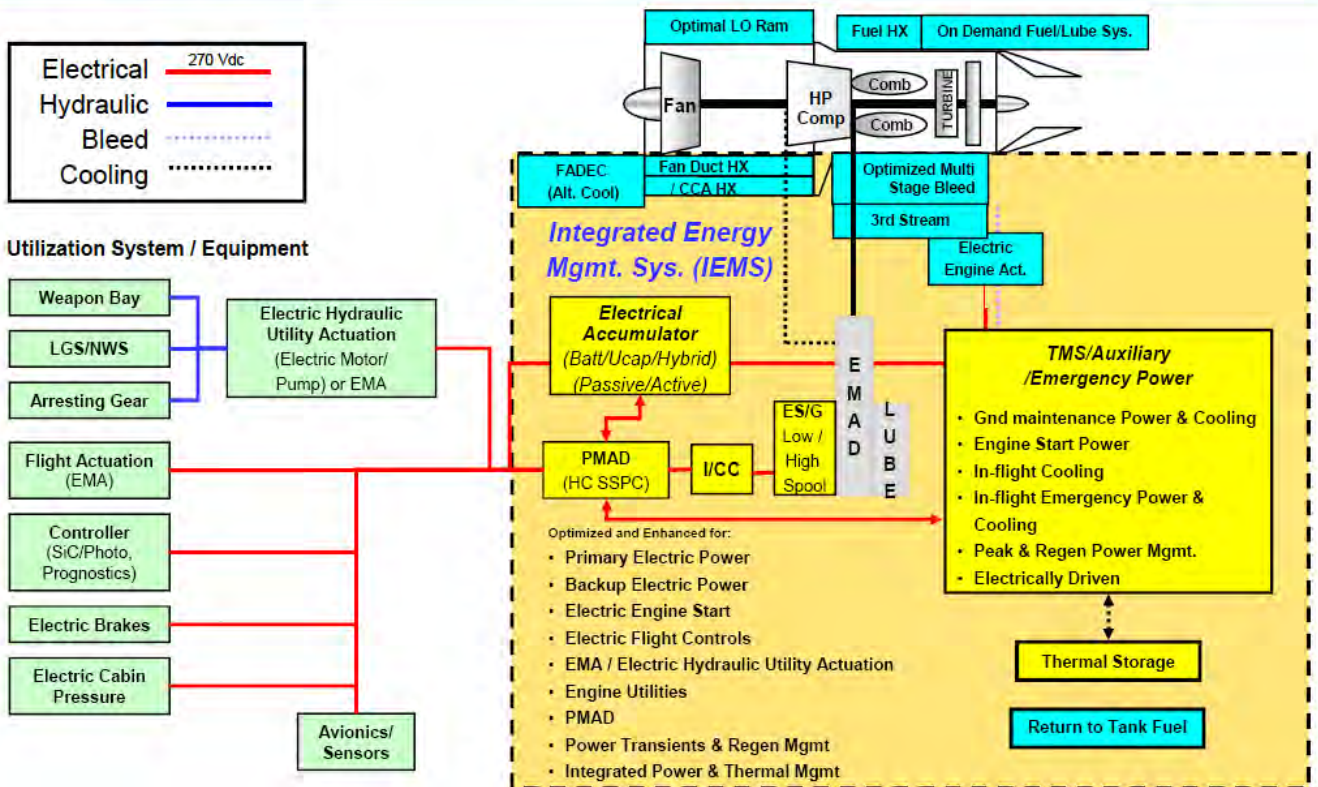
Electrical 270 Vdc
Hydraulic
Bleed
Cooling

Optimal LO Ram
Fuel HX
On Demand Fuel/Lube Sys.
Fan
HP Comp
Comb
Comb
TURBINE

FADEC (Alt. Cool)
Fan Duct HX / CCA HX
Optimized Multi Stage Bleed
3rd Stream
Electric Engine Act.

Utilization System / Equipment

Weapon Bay
LGS/NWS
Arresting Gear
Electric Hydraulic Utility Actuation (Electric Motor/ Pump) or EMA
Flight Actuation (EMA)
Controller (SiC/Photo, Prognostics)
Electric Brakes
Electric Cabin Pressure
Avionics/ Sensors

Integrated Energy Mgmt. Sys. (IEMS)

Electrical Accumulator (Batt/Ucap/Hybrid) (Passive/Active)
PMAD (HC SSPC)
I/CC
ES/G Low / High Spool
EMAD
LUBE

TMS/Auxiliary /Emergency Power
• Gnd maintenance Power & Cooling
• Engine Start Power
• In-flight Cooling
• In-flight Emergency Power & Cooling
• Peak & Regen Power Mgmt.
• Electrically Driven

Thermal Storage
Return to Tank Fuel

Optimized and Enhanced for:
• Primary Electric Power
• Backup Electric Power
• Electric Engine Start
• Electric Flight Controls
• EMA / Electric Hydraulic Utility Actuation
• Engine Utilities
• PMAD
• Power Transients & Regen Mgmt
• Integrated Power & Thermal Mgmt